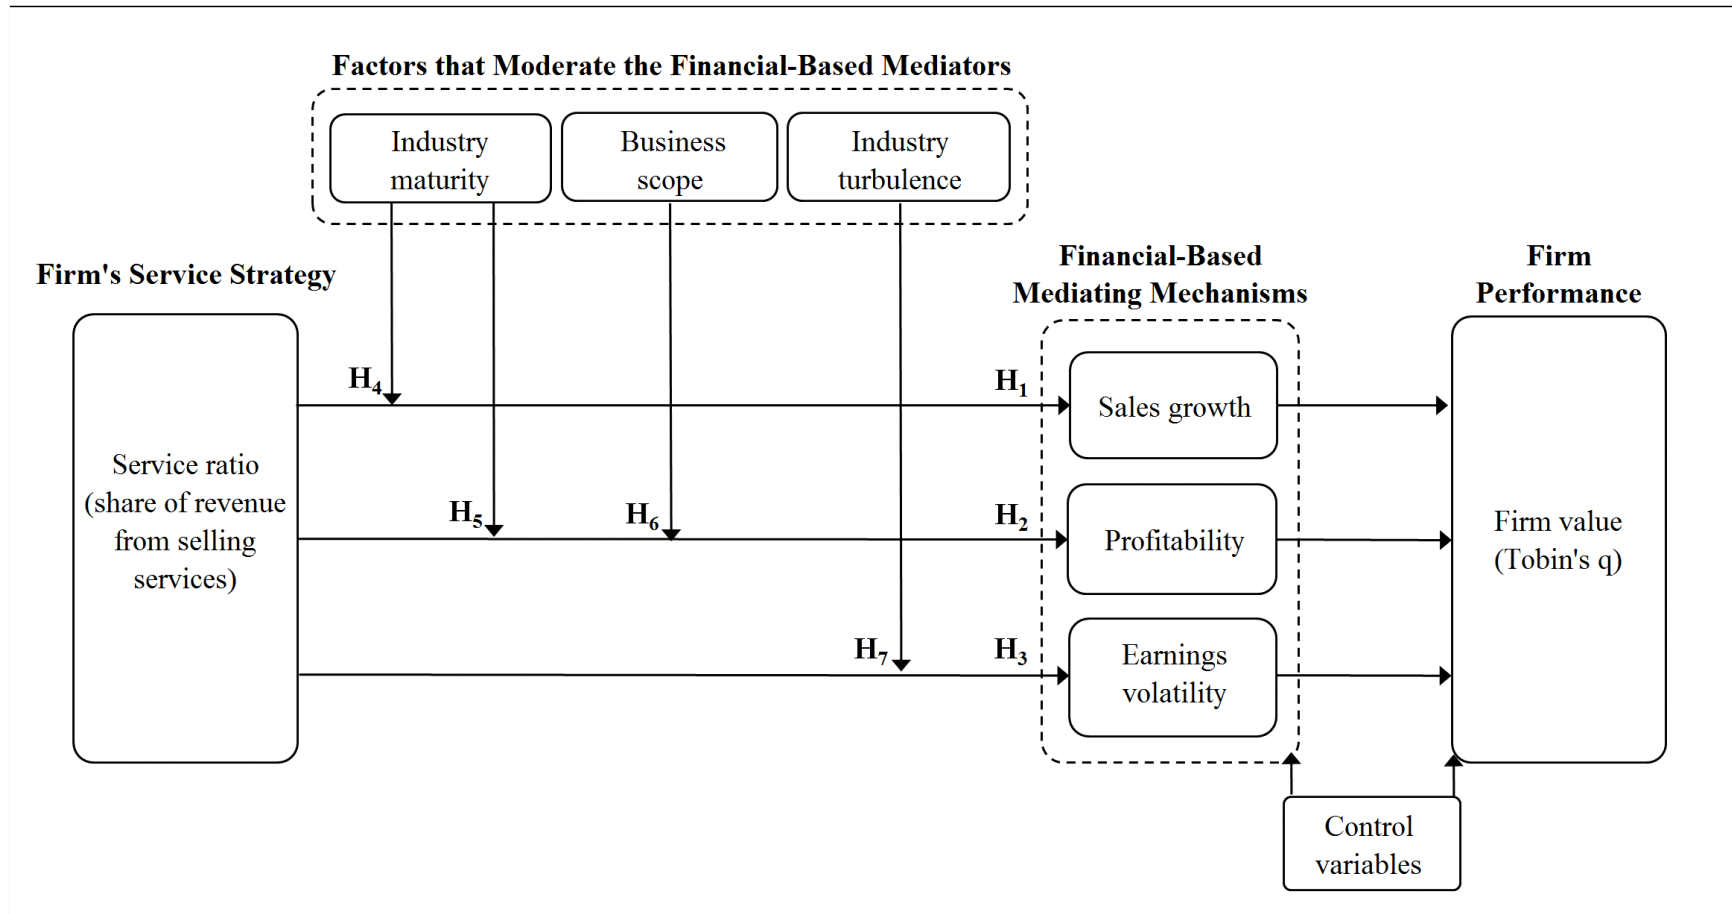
Factors that Moderate the Financial-Based Mediators

Industry maturity

Business scope

Industry turbulence

Firm's Service Strategy

Financial-Based Mediating Mechanisms

Firm Performance

Service ratio (share of revenue from selling services)

$H_4$

$H_1$

Sales growth

$H_5$

$H_6$

$H_2$

Profitability

Firm value (Tobin's q)

$H_7$

$H_3$

Earnings volatility

Control variables